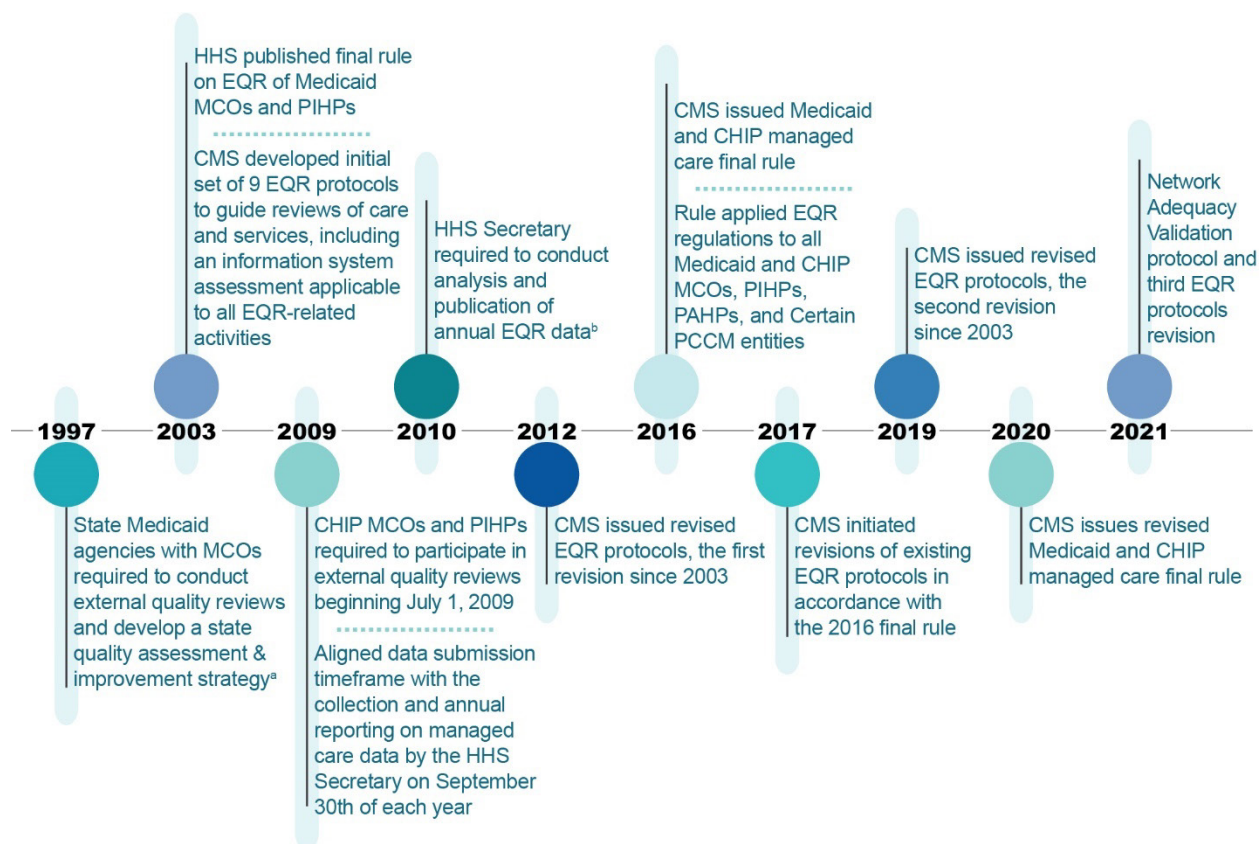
1997

State Medicaid agencies with MCOs required to conduct external quality reviews and develop a state quality assessment & improvement strategy$^{a}$

2003

HHS published final rule on EQR of Medicaid MCOs and PIHPs

CMS developed initial set of 9 EQR protocols to guide reviews of care and services, including an information system assessment applicable to all EQR-related activities

2009

CHIP MCOs and PIHPs required to participate in external quality reviews beginning July 1, 2009

Aligned data submission timeframe with the collection and annual reporting on managed care data by the HHS Secretary on September 30th of each year

2010

HHS Secretary required to conduct analysis and publication of annual EQR data$^{b}$

2012

CMS issued revised EQR protocols, the first revision since 2003

2016

CMS issued Medicaid and CHIP managed care final rule

Rule applied EQR regulations to all Medicaid and CHIP MCOs, PIHPs, PAHPs, and Certain PCCM entities

2017

CMS initiated revisions of existing EQR protocols in accordance with the 2016 final rule

2019

CMS issued revised EQR protocols, the second revision since 2003

2020

CMS issues revised Medicaid and CHIP managed care final rule

2021

Network Adequacy Validation protocol and third EQR protocols revision